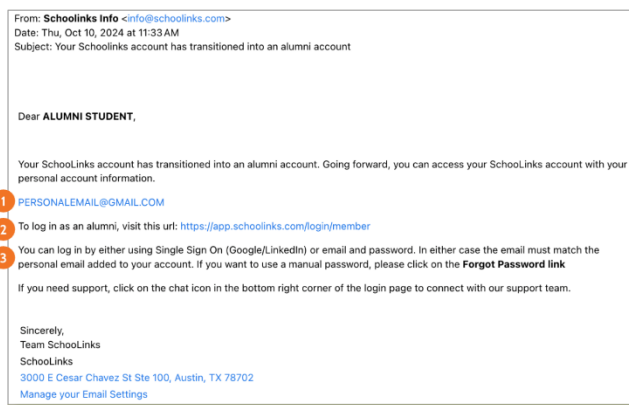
From: **Schoolinks Info** <info@schoolinks.com>
Date: Thu, Oct 10, 2024 at 11:33 AM
Subject: Your Schoolinks account has transitioned into an alumni account

Dear **ALUMNI STUDENT**,

Your SchooLinks account has transitioned into an alumni account. Going forward, you can access your SchooLinks account with your personal account information.

1 PERSONALEMAIL@GMAIL.COM

2 To log in as an alumni, visit this url: https://app.schoolinks.com/login/member

3 You can log in by either using Single Sign On (Google/LinkedIn) or email and password. In either case the email must match the personal email added to your account. If you want to use a manual password, please click on the **Forgot Password link**

If you need support, click on the chat icon in the bottom right corner of the login page to connect with our support team.

Sincerely,
Team SchooLinks
SchooLinks
3000 E Cesar Chavez St Ste 100, Austin, TX 78702
Manage your Email Settings